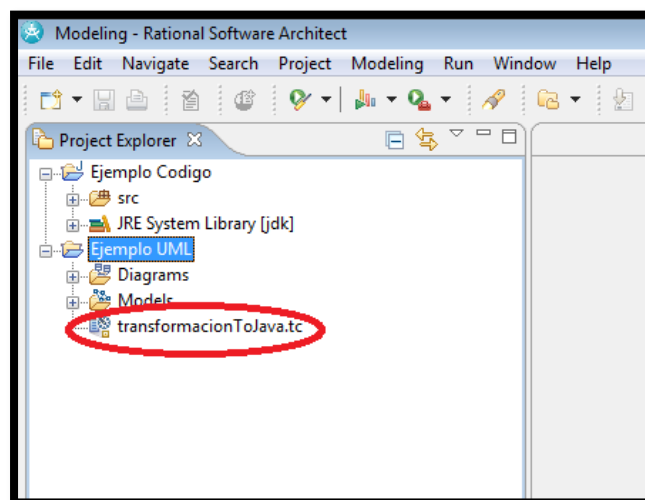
Modeling - Rational Software Architect

File Edit Navigate Search Project Modeling Run Window Help

Project Explorer

Ejemplo Codigo
src
JRE System Library [jdk]
Ejemplo UML
Diagrams
Models
transformacionToJava.tc